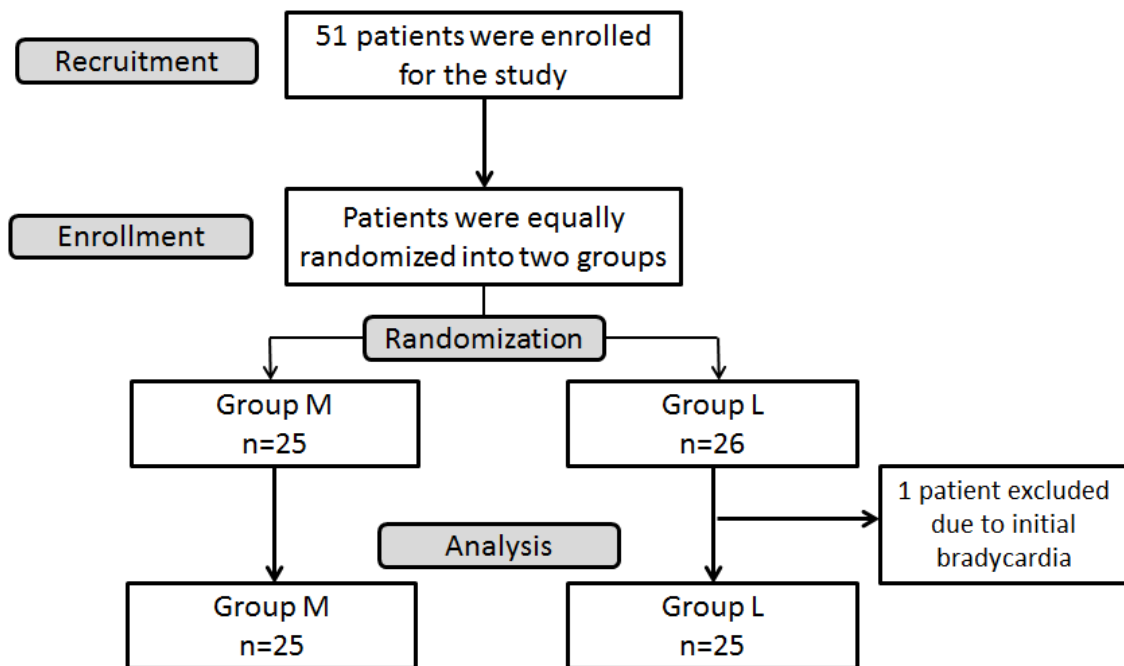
Recruitment

51 patients were enrolled for the study

Enrollment

Patients were equally randomized into two groups

Randomization

Group M
n=25

Group L
n=26

1 patient excluded due to initial bradycardia

Analysis

Group M
n=25

Group L
n=25